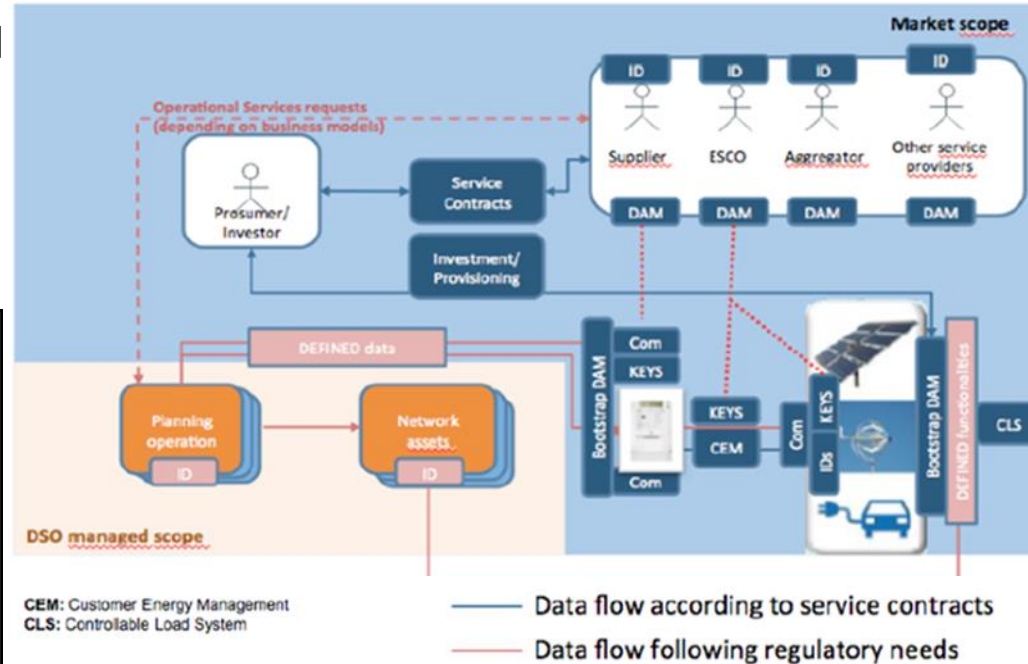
Market scope

ID ID ID ID

Supplier ESCO Aggregator Other service providers

DAM DAM DAM DAM

Operational Services requests (depending on business models)

Prosumer/ Investor

Service Contracts

Investment/ Provisioning

DEFINED data

Bootstrap DAM

Com

KEYS

KEYS

CEM

Com

Com

KEYS

IDs

Bootstrap DAM

DEFINED functionalities

CLS

Planning operation

ID

Network assets

ID

DSO managed scope

CEM: Customer Energy Management
CLS: Controllable Load System

Data flow according to service contracts

Data flow following regulatory needs